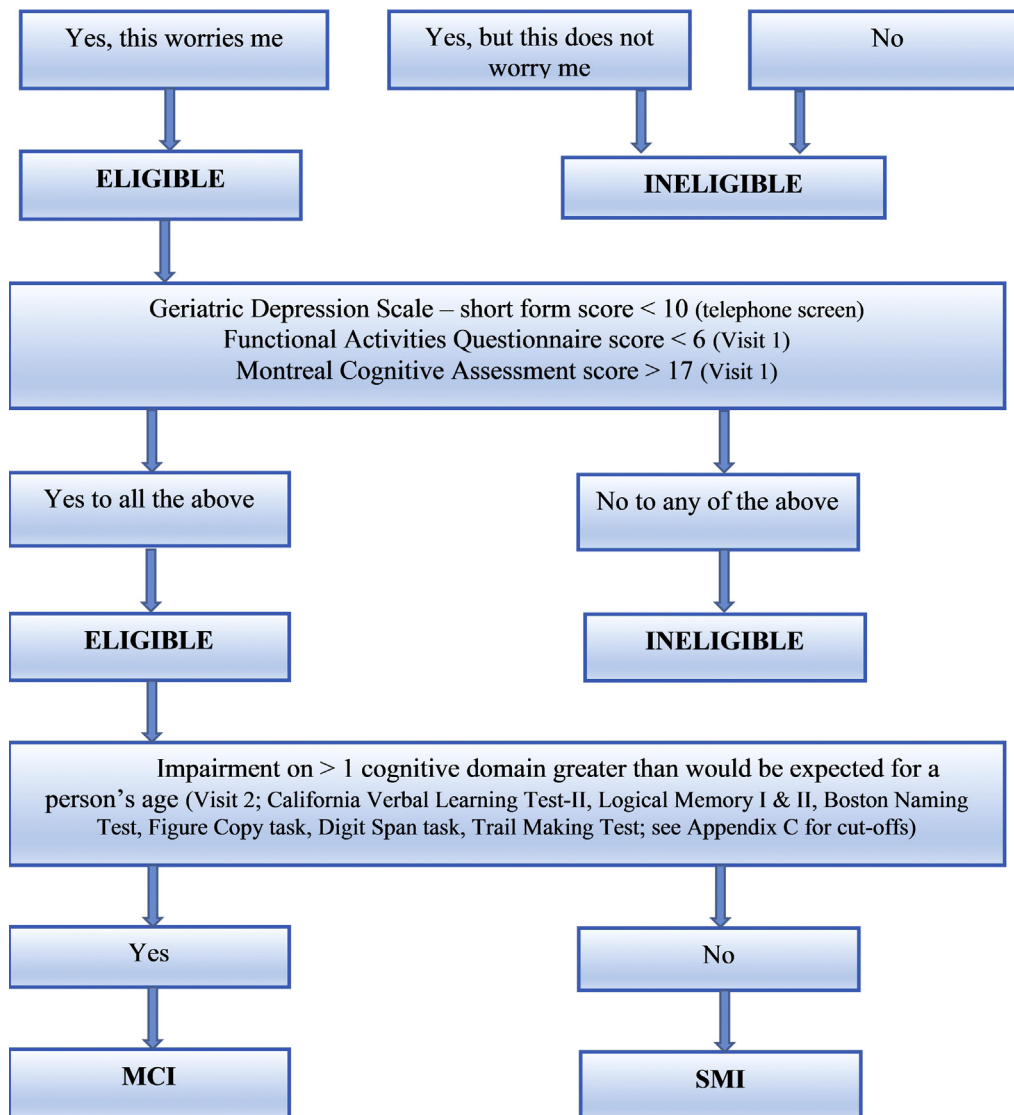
Yes, this worries me

Yes, but this does not worry me

No

ELIGIBLE

INELIGIBLE

Geriatric Depression Scale – short form score < 10 (telephone screen)
Functional Activities Questionnaire score < 6 (Visit 1)
Montreal Cognitive Assessment score > 17 (Visit 1)

Yes to all the above

No to any of the above

ELIGIBLE

INELIGIBLE

Impairment on > 1 cognitive domain greater than would be expected for a person's age (Visit 2; California Verbal Learning Test-II, Logical Memory I & II, Boston Naming Test, Figure Copy task, Digit Span task, Trail Making Test; see Appendix C for cut-offs)

Yes

No

MCI

SMI